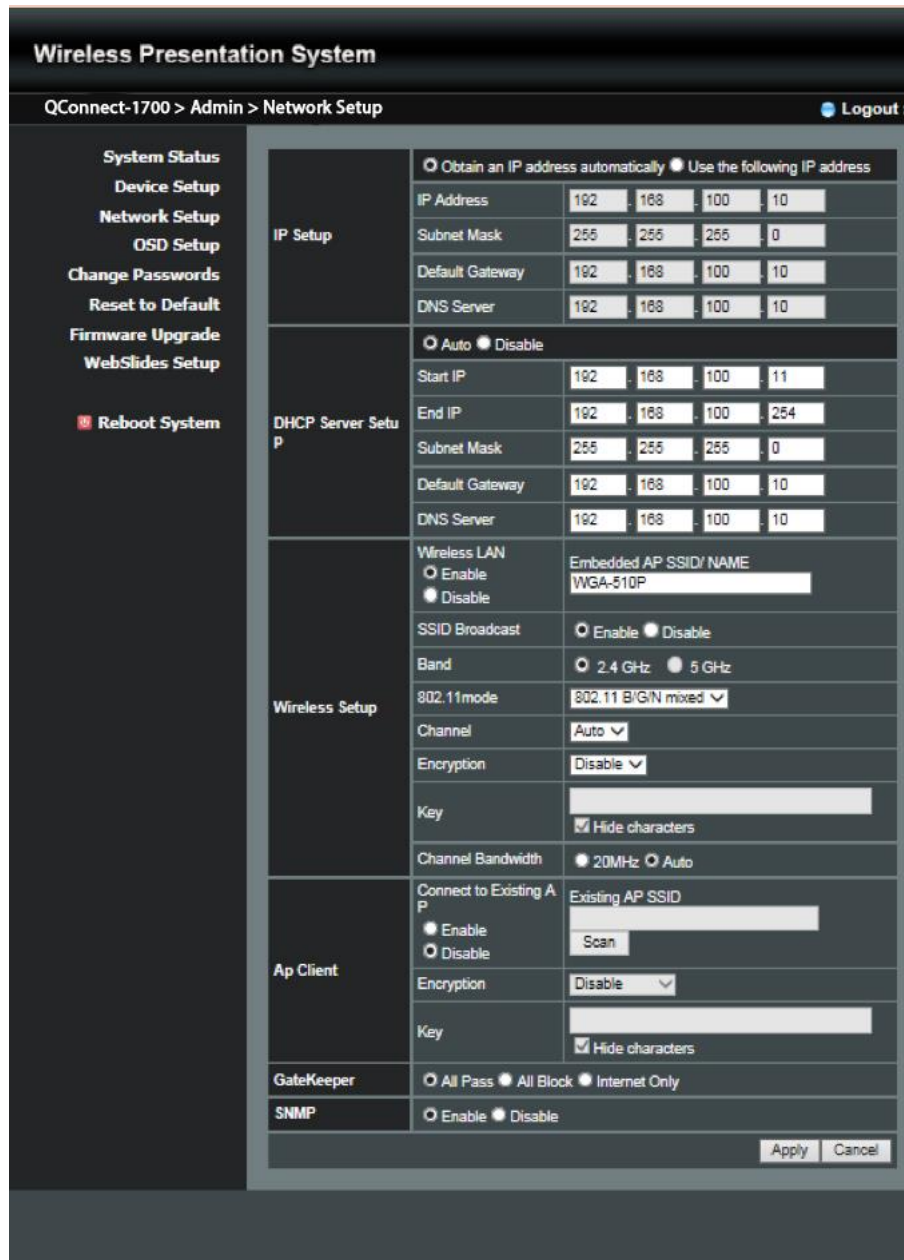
Wireless Presentation System

QConnect-1700 > Admin > Network Setup

Logout

System Status
Device Setup
Network Setup
OSD Setup
Change Passwords
Reset to Default
Firmware Upgrade
WebSlides Setup

Reboot System

| | | |
|---|---|---|
| IP Setup | Obtain an IP address automatically Use the following IP address | |
| | IP Address | 192 . 168 . 100 . 10 |
| | Subnet Mask | 255 . 255 . 255 . 0 |
| | Default Gateway | 192 . 168 . 100 . 10 |
| | DNS Server | 192 . 168 . 100 . 10 |
| DHCP Server Setup | Auto Disable | |
| | Start IP | 192 . 168 . 100 . 11 |
| | End IP | 192 . 168 . 100 . 254 |
| | Subnet Mask | 255 . 255 . 255 . 0 |
| | Default Gateway | 192 . 168 . 100 . 10 |
| | DNS Server | 192 . 168 . 100 . 10 |
| Wireless Setup | Wireless LAN Enable Disable | Embedded AP SSID/ NAME WGA-510P |
| | SSID Broadcast | Enable Disable |
| | Band | 2.4 GHz 5 GHz |
| | 802.11mode | 802.11 B/G/N mixed |
| | Channel | Auto |
| | Encryption | Disable |
| | Key | Hide characters |
| | Channel Bandwidth | 20MHz Auto |
| Ap Client | Connect to Existing AP Enable Disable | Existing AP SSID Scan |
| | Encryption | Disable |
| | Key | Hide characters |
| GateKeeper | All Pass All Block Internet Only | |
| SNMP | Enable Disable | |

Apply Cancel